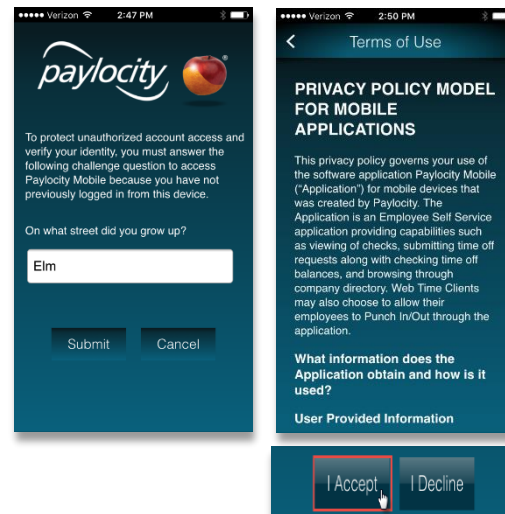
●●●●● Verizon 2:47 PM

paylocity®

To protect unauthorized account access and verify your identity, you must answer the following challenge question to access Paylocity Mobile because you have not previously logged in from this device.

On what street did you grow up?

Elm

Submit

Cancel

●●●●● Verizon 2:50 PM

<

Terms of Use

PRIVACY POLICY MODEL FOR MOBILE APPLICATIONS

This privacy policy governs your use of the software application Paylocity Mobile ("Application") for mobile devices that was created by Paylocity. The Application is an Employee Self Service application providing capabilities such as viewing of checks, submitting time off requests along with checking time off balances, and browsing through company directory. Web Time Clients may also choose to allow their employees to Punch In/Out through the application.

What information does the Application obtain and how is it used?

User Provided Information

I Accept

I Decline